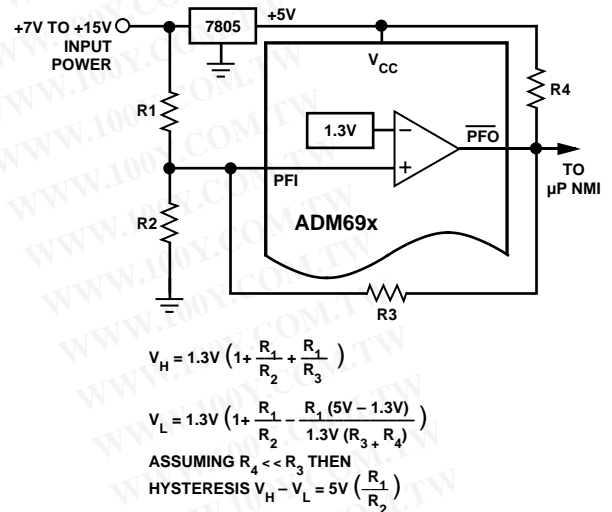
+7V TO +15V INPUT POWER

7805

+5V

$V_{CC}$

R1

R2

R3

R4

1.3V

−

+

$\overline{PFO}$

PFI

TO µP NMI

ADM69x

WWW.100Y.COM.TW

$V_H = 1.3V \left(1 + \frac{R_1}{R_2} + \frac{R_1}{R_3}\right)$

$V_L = 1.3V \left(1 + \frac{R_1}{R_2} - \frac{R_1 (5V - 1.3V)}{1.3V (R_3 + R_4)}\right)$

ASSUMING $R_4 << R_3$ THEN

HYSTERESIS $V_H - V_L = 5V \left(\frac{R_1}{R_2}\right)$